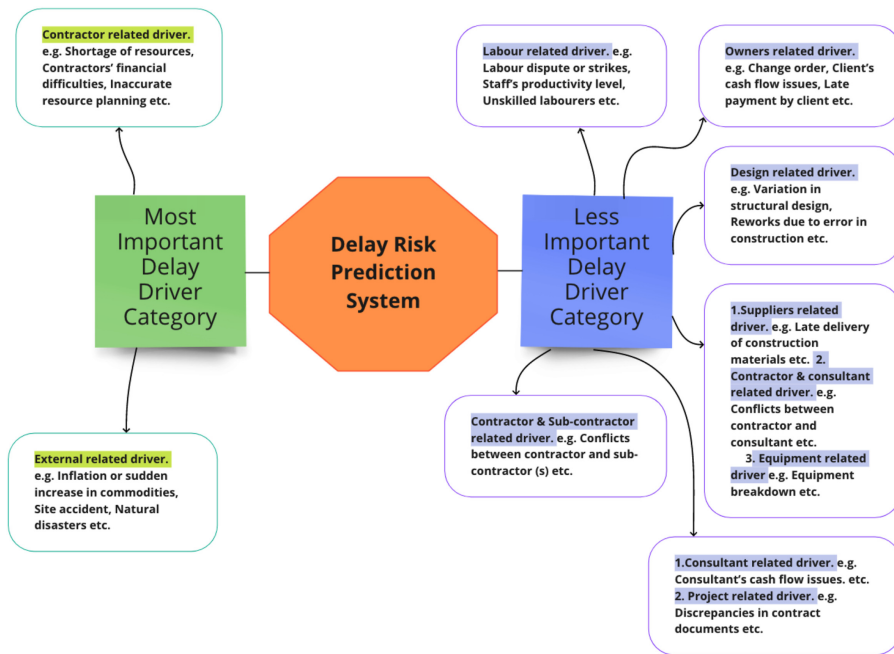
Contractor related driver. e.g. Shortage of resources, Contractors' financial difficulties, Inaccurate resource planning etc.

Most Important Delay Driver Category

External related driver. e.g. Inflation or sudden increase in commodities, Site accident, Natural disasters etc.

Delay Risk Prediction System

Labour related driver. e.g. Labour dispute or strikes, Staff's productivity level, Unskilled labourers etc.

Owners related driver. e.g. Change order, Client's cash flow issues, Late payment by client etc.

Less Important Delay Driver Category

Design related driver. e.g. Variation in structural design, Reworks due to error in construction etc.

1.Suppliers related driver. e.g. Late delivery of construction materials etc. 2. Contractor & consultant related driver. e.g. Conflicts between contractor and consultant etc. 3. Equipment related driver e.g. Equipment breakdown etc.

Contractor & Sub-contractor related driver. e.g. Conflicts between contractor and sub-contractor (s) etc.

1.Consultant related driver. e.g. Consultant's cash flow issues. etc. 2. Project related driver. e.g. Discrepancies in contract documents etc.